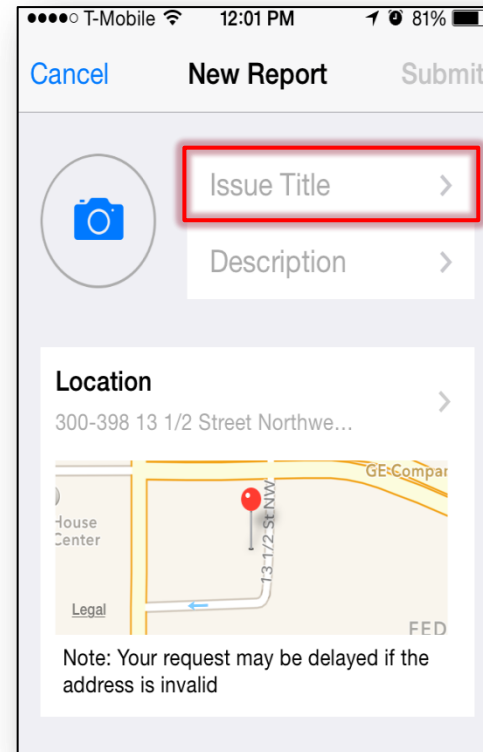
●●●●○ T-Mobile 12:01 PM 81%

Cancel New Report Submit

Issue Title >

Description >

Location

300-398 13 1/2 Street Northwe...

GE Compar

House Center

13 1/2 St NW

Legal

FED

Note: Your request may be delayed if the address is invalid